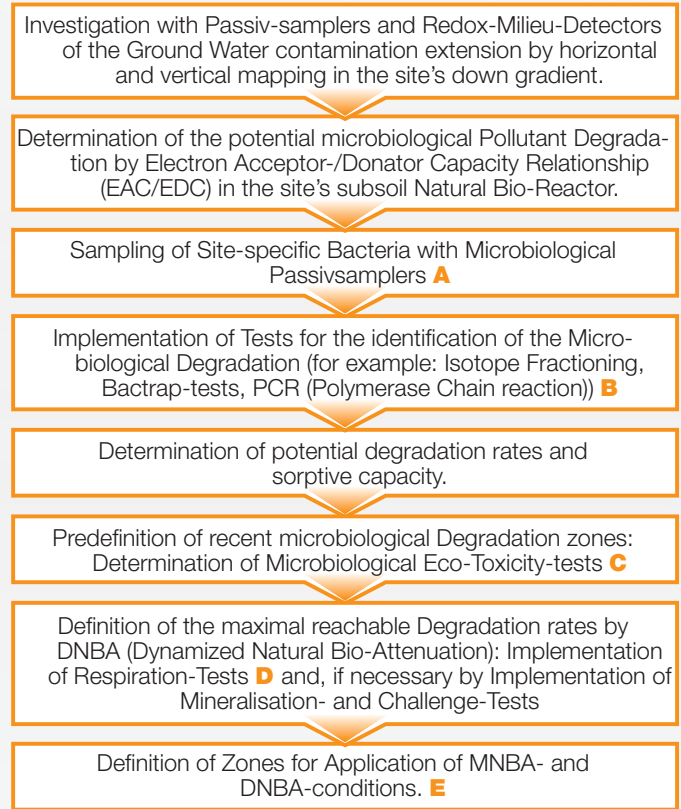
Investigation with Passiv-samplers and Redox-Milieu-Detectors of the Ground Water contamination extension by horizontal and vertical mapping in the site's down gradient.

Determination of the potential microbiological Pollutant Degradation by Electron Acceptor-/Donator Capacity Relationship (EAC/EDC) in the site's subsoil Natural Bio-Reactor.

Sampling of Site-specific Bacteria with Microbiological Passivsamplers A

Implementation of Tests for the identification of the Microbiological Degradation (for example: Isotope Fractioning, Bactrap-tests, PCR (Polymerase Chain reaction)) B

Determination of potential degradation rates and sorptive capacity.

Predefinition of recent microbiological Degradation zones: Determination of Microbiological Eco-Toxicity-tests C

Definition of the maximal reachable Degradation rates by DNBA (Dynamized Natural Bio-Attenuation): Implementation of Respiration-Tests D and, if necessary by Implementation of Mineralisation- and Challenge-Tests

Definition of Zones for Application of MNBA- and DNBA-conditions. E